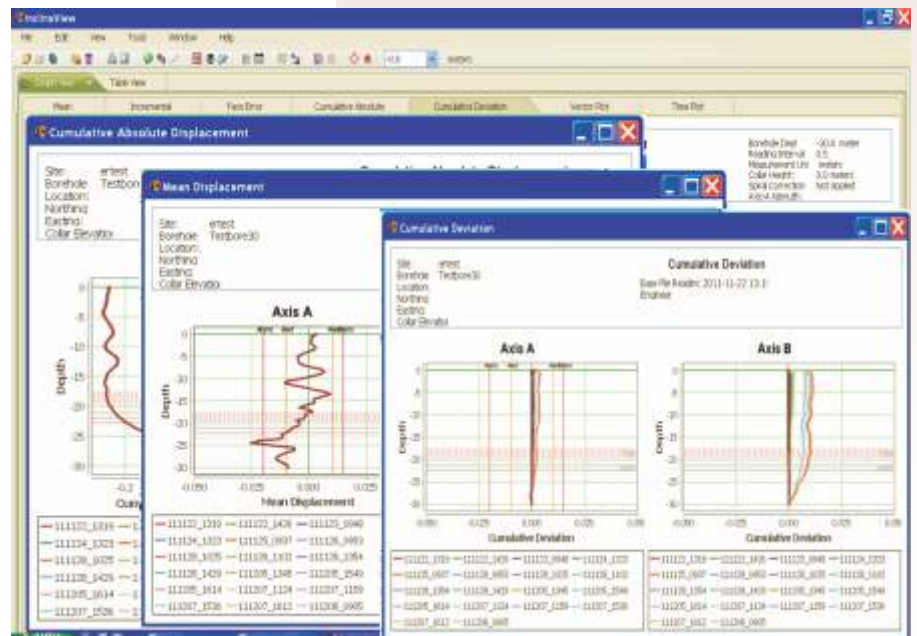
InclinaView

File Edit View Tools Window Help

Graph View Table View

Mean Incremental Face Error Cumulative Absolute Cumulative Deviation Vector Plot Time Plot

Cumulative Absolute Displacement

Site: ertest
Borehole: Testbore
Location:
Northing:
Easting:
Collar Elevation:

Borehole Depth: -30.0 meter
Reading Interval: 0.5
Measurement Unit: meters
Collar Height: 3.0 meters
Spiral Correction: Not applied
Axis A Azimuth:

Depth

-0.2

111122_1316
111124_1323
111128_1025
111128_1426
111205_1614
111207_1536

Mean Displacement

Site: ertest
Borehole: Testbore30
Location:
Northing:
Easting:
Collar Elevation:

Axis A

Depth

-0.050 -0.025 0.000 0.025

Mean Displacement

111122_1316 111122_1426 111123_0946
111124_1323 111125_0937 111126_0953
111128_1025 111128_1102 111128_1354
111128_1426 111205_1348 111205_1546
111205_1614 111207_1124 111207_1159
111207_1536 111207_1612 111208_0905

Cumulative Deviation

Site: ertest
Borehole: Testbore30
Location:
Northing:
Easting:
Collar Elevation:

Cumulative Deviation

Base File Reading: 2011-11-22 13:1
Engineer:

Axis A

Axis B

Depth

Cumulative Deviation

Cumulative Deviation

-0.050 -0.025 0.000 0.025 0.050

-0.050 -0.025 0.000 0.025 0.050

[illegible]